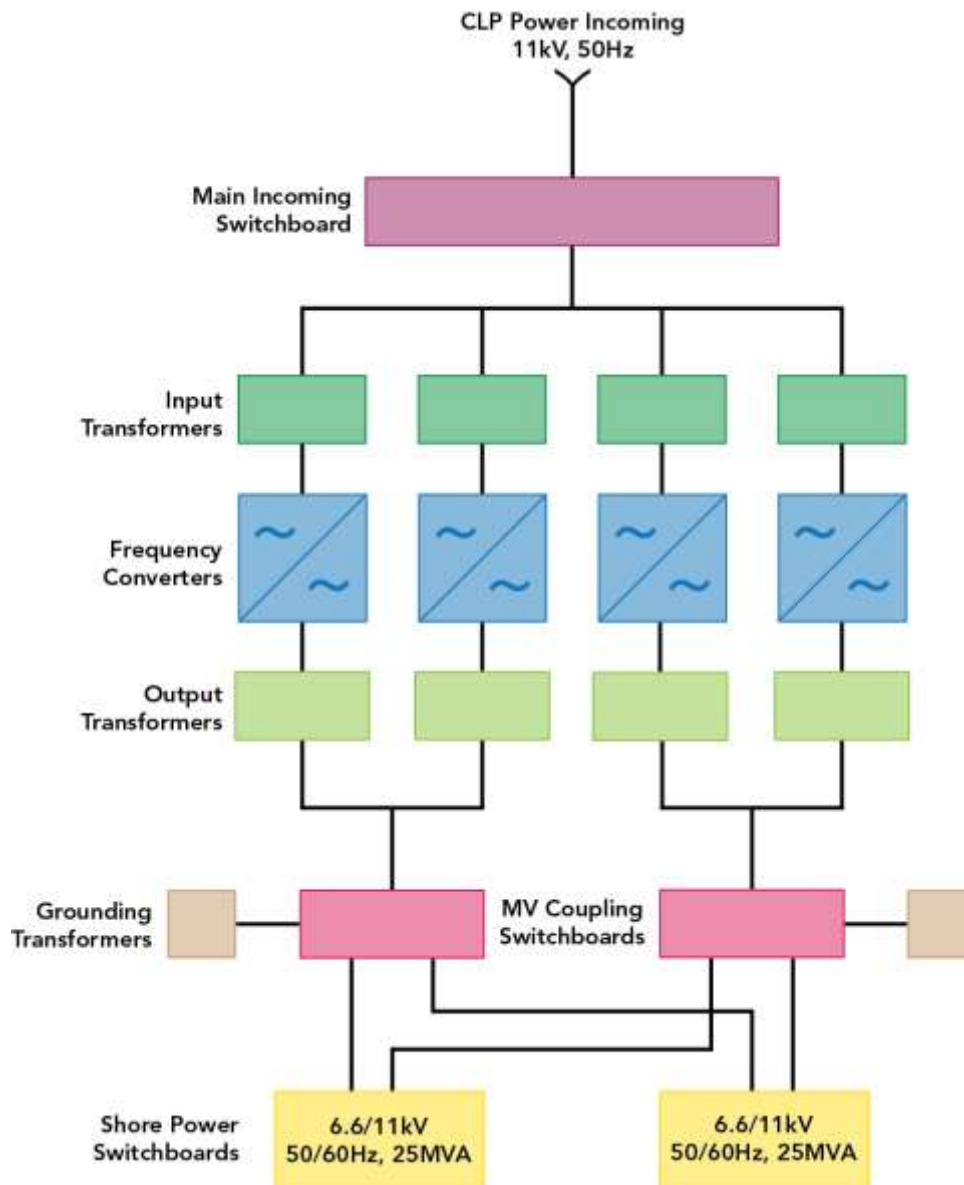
CLP Power Incoming
11kV, 50Hz

Main Incoming Switchboard

Input Transformers

Frequency Converters

~ ~ ~ ~ ~ ~ ~ ~

Output Transformers

Grounding Transformers

MV Coupling Switchboards

Shore Power Switchboards

6.6/11kV
50/60Hz, 25MVA

6.6/11kV
50/60Hz, 25MVA